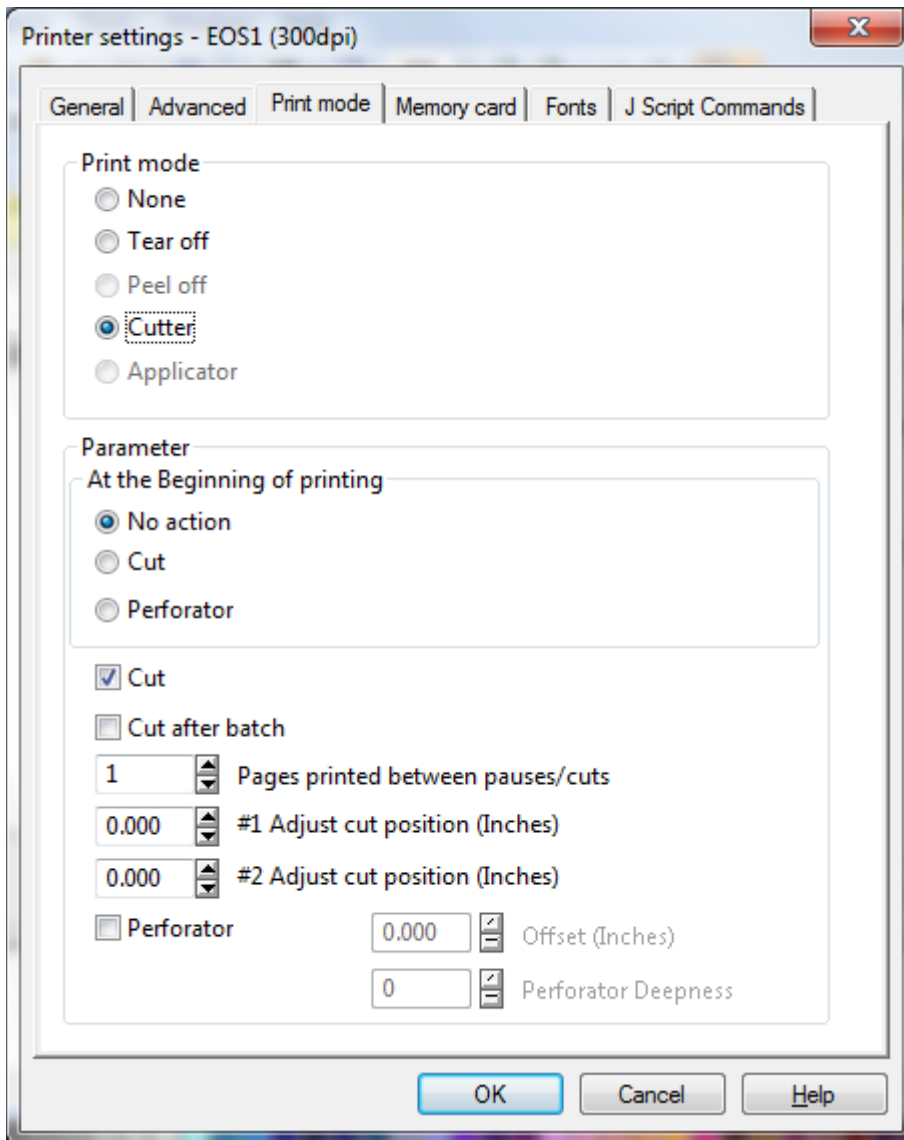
Printer settings - EOS1 (300dpi)

X

General | Advanced | Print mode | Memory card | Fonts | J Script Commands

Print mode

None

Tear off

Peel off

Cutter

Applicator

Parameter

At the Beginning of printing

No action

Cut

Perforator

Cut

Cut after batch

1 Pages printed between pauses/cuts

0.000 #1 Adjust cut position (Inches)

0.000 #2 Adjust cut position (Inches)

Perforator

0.000 Offset (Inches)

0 Perforator Deepness

OK

Cancel

Help